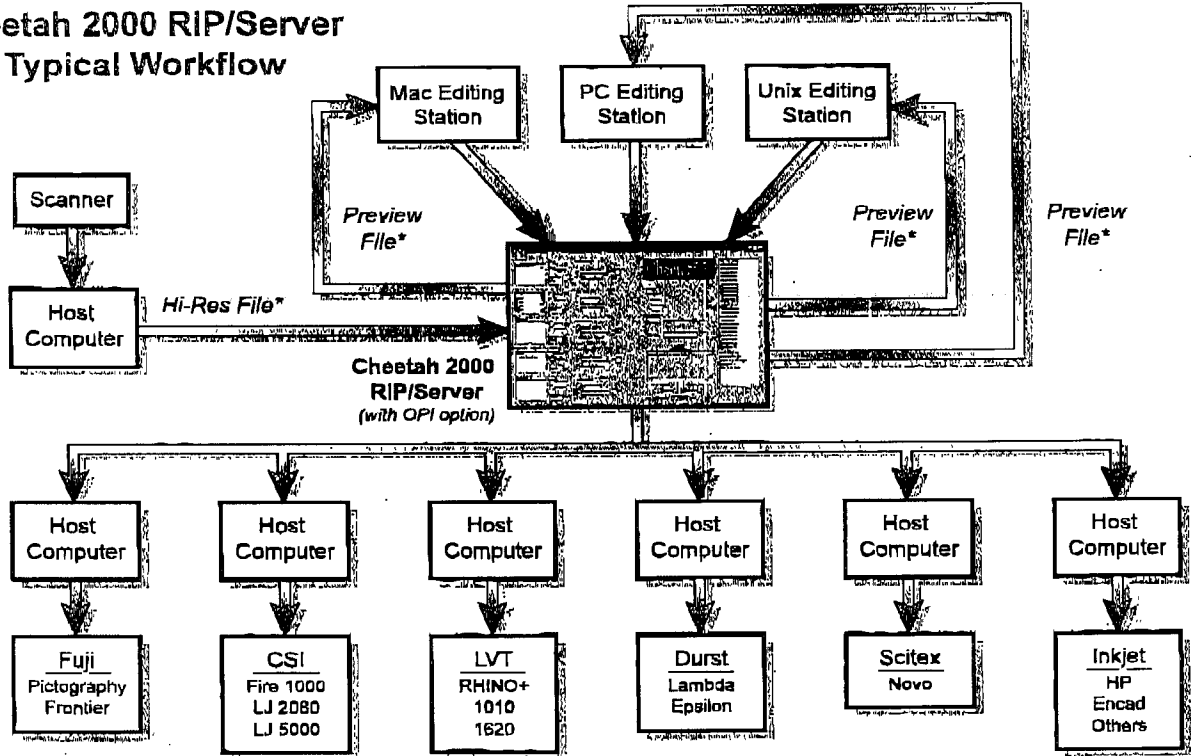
etah 2000 RIP/Server
Typical Workflow

Mac Editing Station

PC Editing Station

Unix Editing Station

Scanner

Preview File*

Preview File*

Preview File*

Host Computer

Hi-Res File*

Cheetah 2000 RIP/Server
(with OPI option)

Host Computer

Host Computer

Host Computer

Host Computer

Host Computer

Host Computer

Fuji
Pictography
Frontier

CSI
Fire 1000
LJ 2080
LJ 5000

LVT
RHINO+
1010
1620

Durst
Lambda
Epsilon

Scitex
Novo

Inkjet
HP
Encad
Others